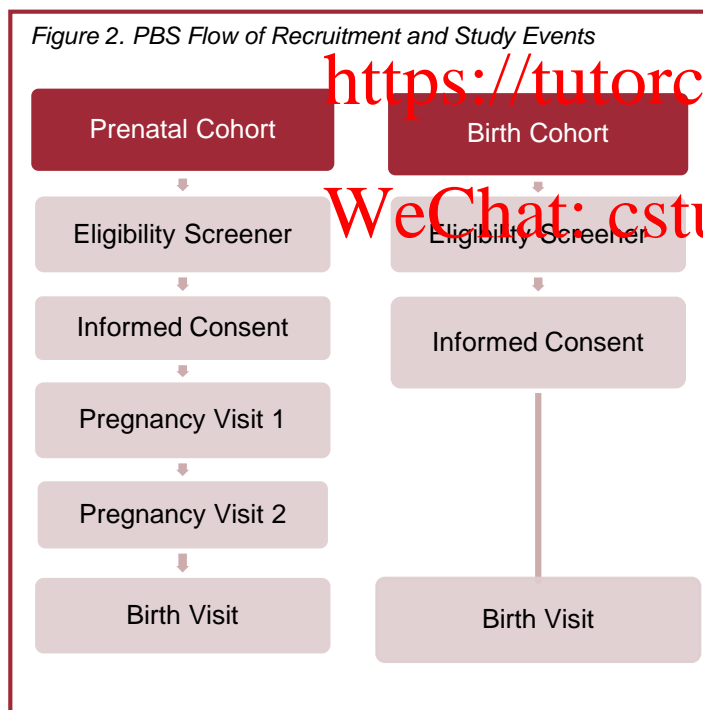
Figure 2. PBS Flow of Recruitment and Study Events

https://tutorc

Prenatal Cohort

Eligibility Screener

Informed Consent

Pregnancy Visit 1

Pregnancy Visit 2

Birth Visit

Birth Cohort

WeChat: cstu

Eligibility Screener

Informed Consent

Birth Visit